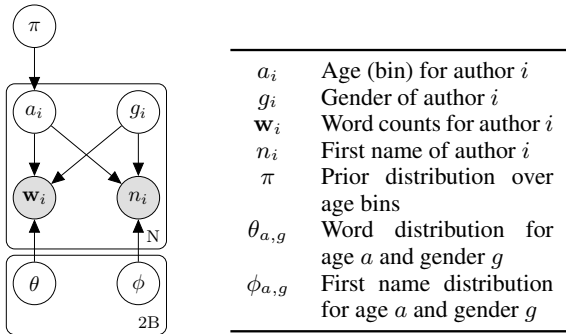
$\pi$

$a_i$ $g_i$

$\mathbf{w}_i$ $n_i$

N

$\theta$ $\phi$

2B

| | |
|---|---|
| $a_i$ | Age (bin) for author $i$ |
| $g_i$ | Gender of author $i$ |
| $\mathbf{w}_i$ | Word counts for author $i$ |
| $n_i$ | First name of author $i$ |
| $\pi$ | Prior distribution over age bins |
| $\theta_{a,g}$ | Word distribution for age $a$ and gender $g$ |
| $\phi_{a,g}$ | First name distribution for age $a$ and gender $g$ |